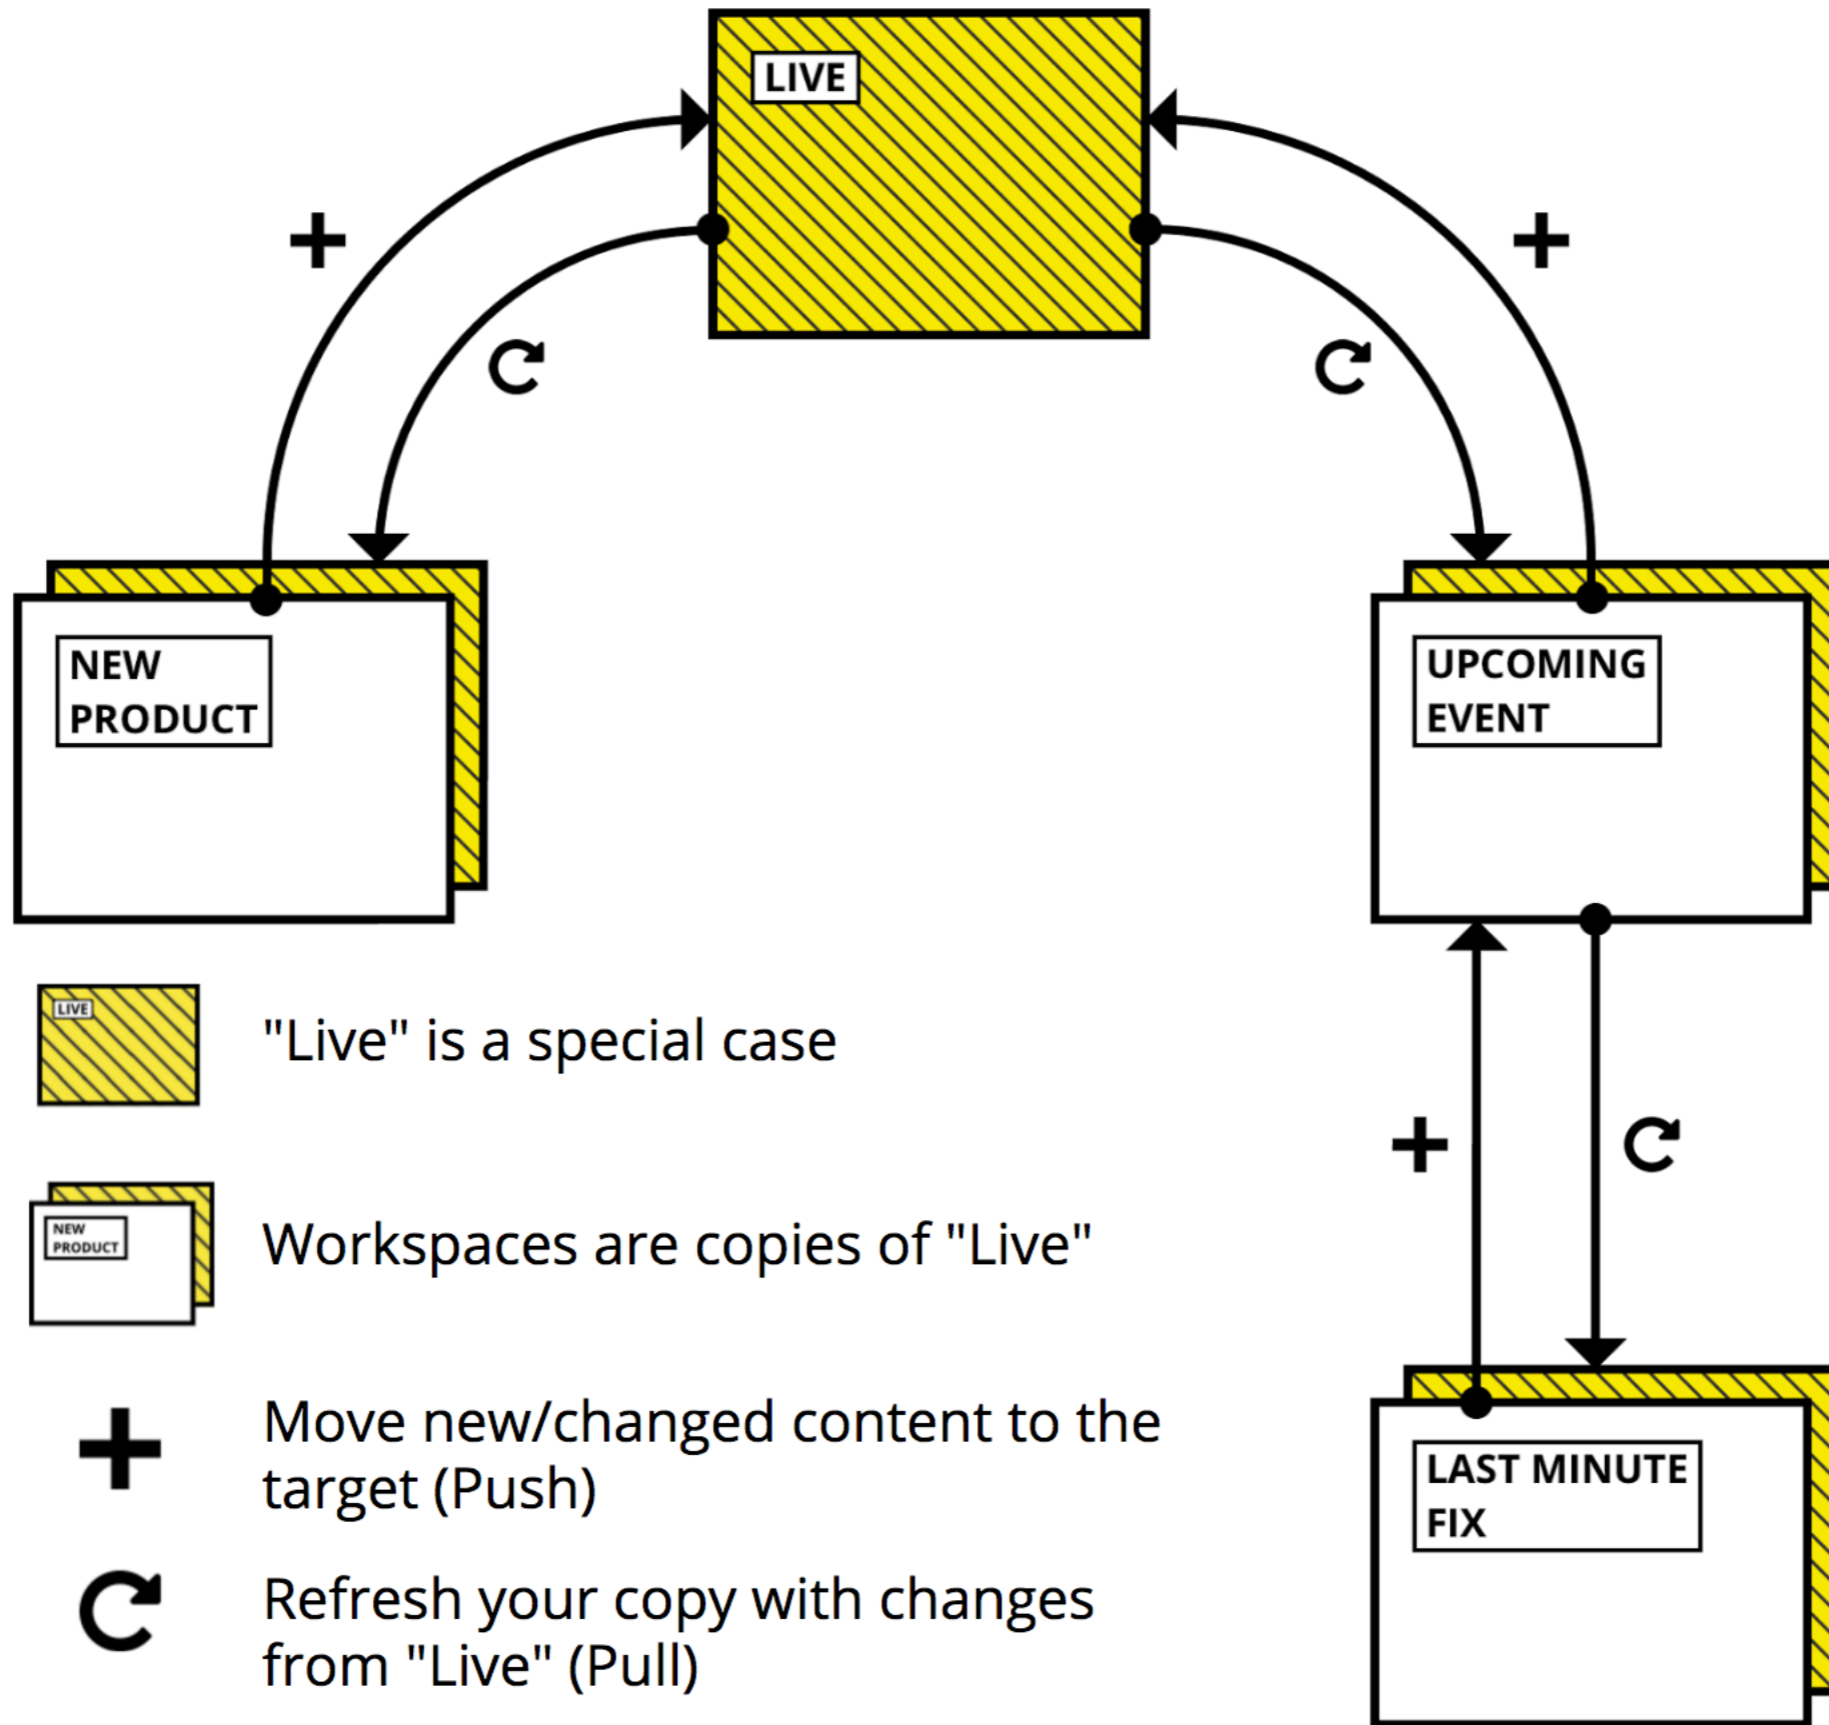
LIVE

+

+

NEW PRODUCT

UPCOMING EVENT

LIVE

"Live" is a special case

NEW PRODUCT

Workspaces are copies of "Live"

+

+

Move new/changed content to the target (Push)

Refresh your copy with changes from "Live" (Pull)

LAST MINUTE FIX